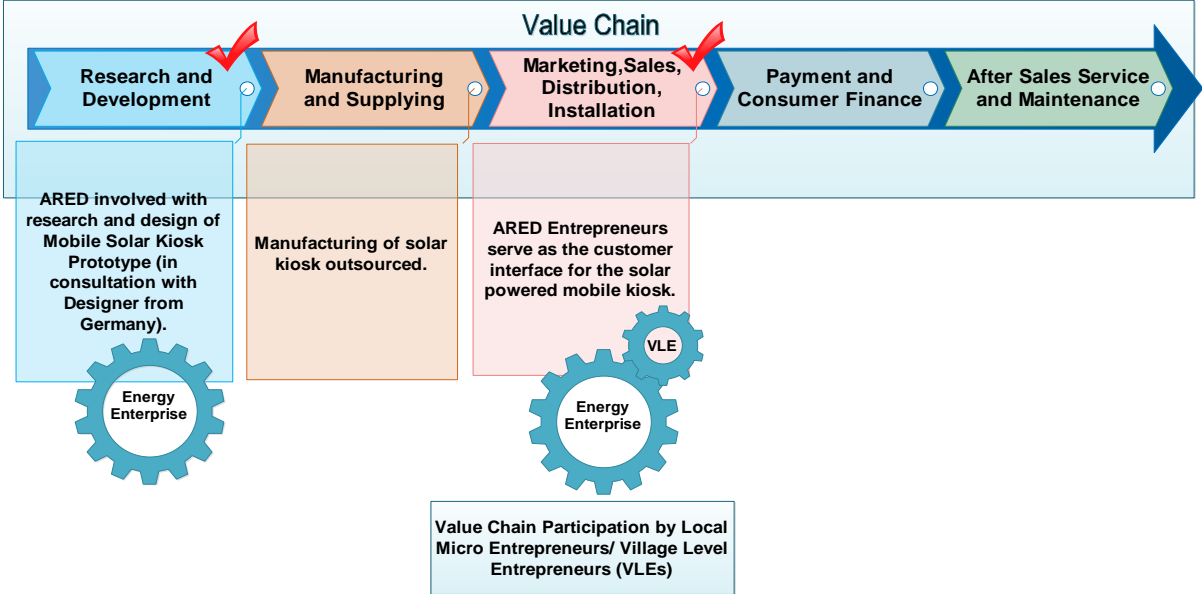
Value Chain

Research and Development

Manufacturing and Supplying

Marketing,Sales, Distribution, Installation

Payment and Consumer Finance

After Sales Service and Maintenance

ARED involved with research and design of Mobile Solar Kiosk Prototype (in consultation with Designer from Germany).

Manufacturing of solar kiosk outsourced.

ARED Entrepreneurs serve as the customer interface for the solar powered mobile kiosk.

VLE

Energy Enterprise

Energy Enterprise

Value Chain Participation by Local Micro Entrepreneurs/ Village Level Entrepreneurs (VLEs)